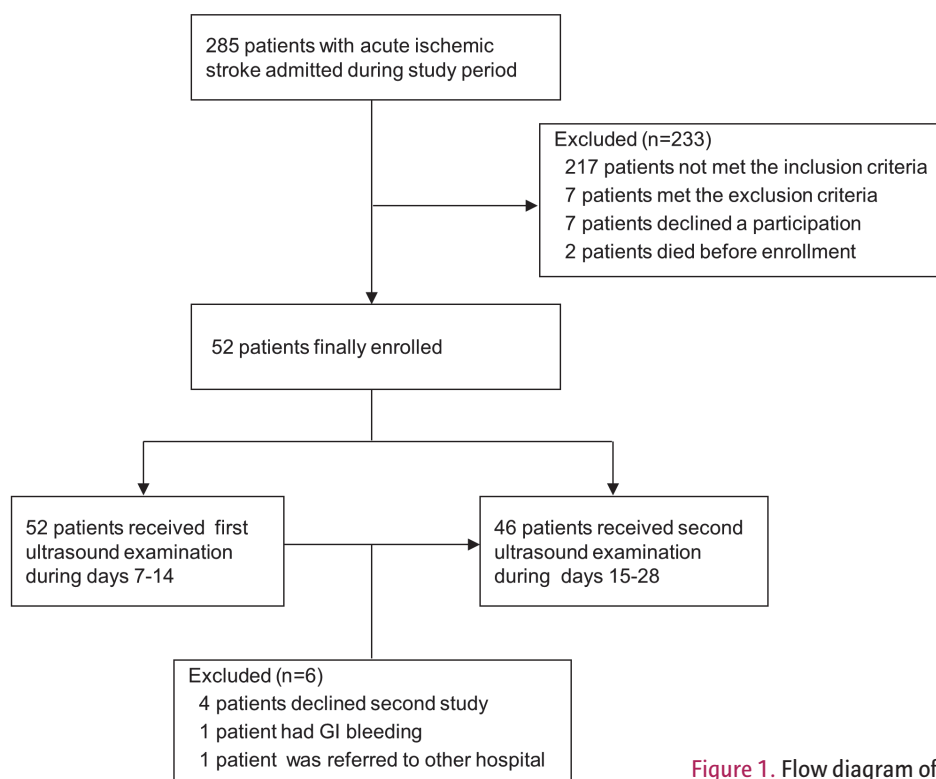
285 patients with acute ischemic stroke admitted during study period

Excluded (n=233)
217 patients not met the inclusion criteria
7 patients met the exclusion criteria
7 patients declined a participation
2 patients died before enrollment

52 patients finally enrolled

52 patients received first ultrasound examination during days 7-14

46 patients received second ultrasound examination during days 15-28

Excluded (n=6)
4 patients declined second study
1 patient had GI bleeding
1 patient was referred to other hospital

Figure 1. Flow diagram of